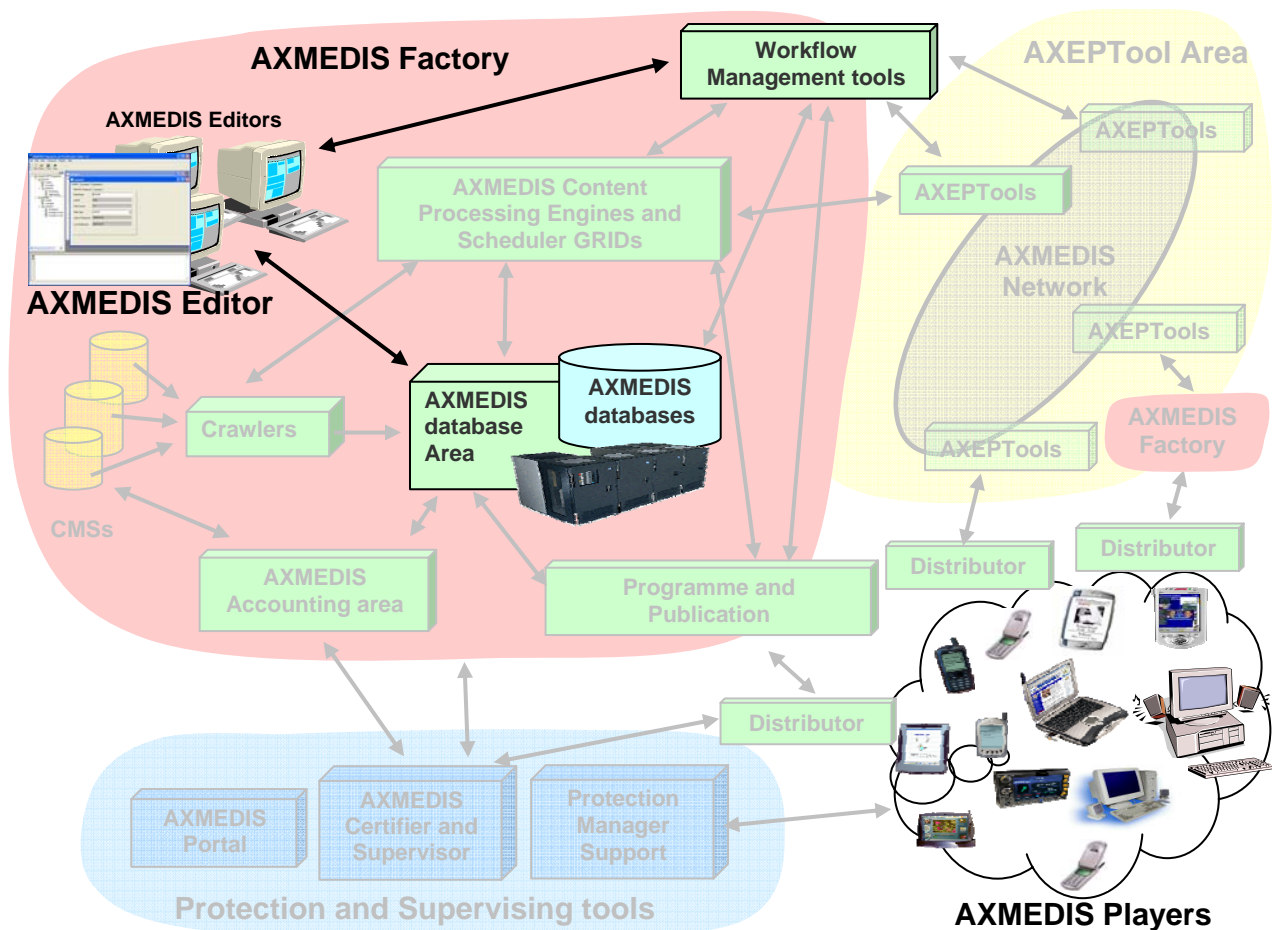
AXMEDIS Factory

Workflow Management tools

AXEPTool Area

AXMEDIS Editors

AXEPTools

AXMEDIS Content Processing Engines and Scheduler GRIDs

AXEPTools

AXMEDIS Network

AXMEDIS Editor

AXEPTools

AXMEDIS database Area

AXMEDIS databases

Crawlers

AXMEDIS Factory

AXEPTools

CMSs

Distributor

Distributor

AXMEDIS Accounting area

Programme and Publication

Distributor

AXMEDIS Portal

AXMEDIS Certifier and Supervisor

Protection Manager Support

Protection and Supervising tools

AXMEDIS Players